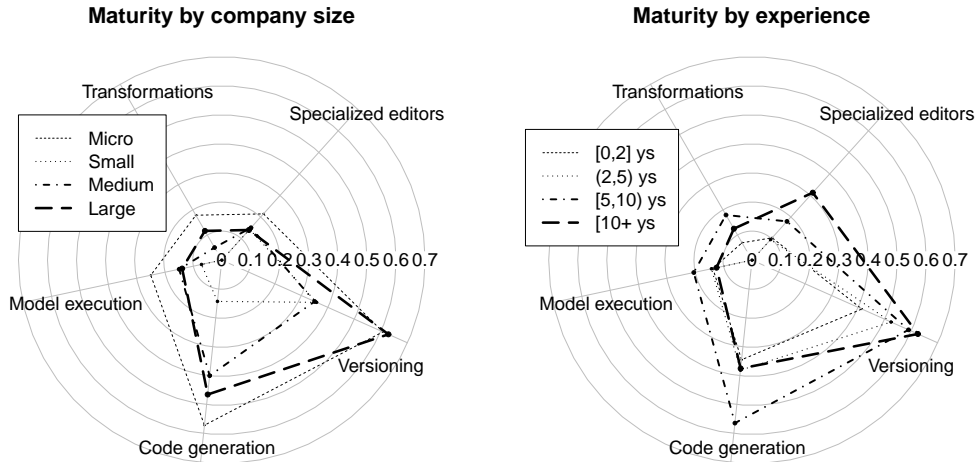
Maturity by company size

Transformations

Specialized editors

Micro
Small
Medium
Large

0 0.1 0.2 0.3 0.4 0.5 0.6 0.7

Model execution

Versioning

Code generation

Maturity by experience

Transformations

Specialized editors

[0,2] ys
(2,5) ys
[5,10) ys
[10+ ys

0 0.1 0.2 0.3 0.4 0.5 0.6 0.7

Model execution

Versioning

Code generation